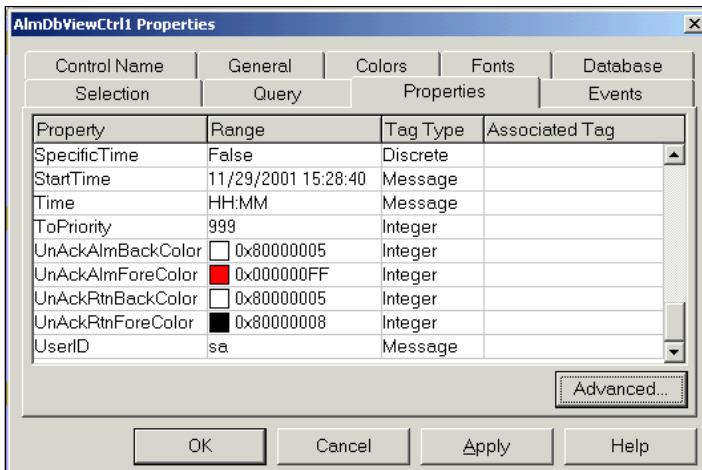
AlmDbViewCtrl1 Properties

×

Control Name | General | Colors | Fonts | Database

Selection | Query | Properties | Events

| Property | Range | Tag Type | Associated Tag |
|---|---|---|---|
| SpecificTime | False | Discrete | |
| StartTime | 11/29/2001 15:28:40 | Message | |
| Time | HH:MM | Message | |
| ToPriority | 999 | Integer | |
| UnAckAlmBackColor | 0x80000005 | Integer | |
| UnAckAlmForeColor | 0x000000FF | Integer | |
| UnAckRtnBackColor | 0x80000005 | Integer | |
| UnAckRtnForeColor | 0x80000008 | Integer | |
| UserID | sa | Message | |

Advanced...

OK | Cancel | Apply | Help